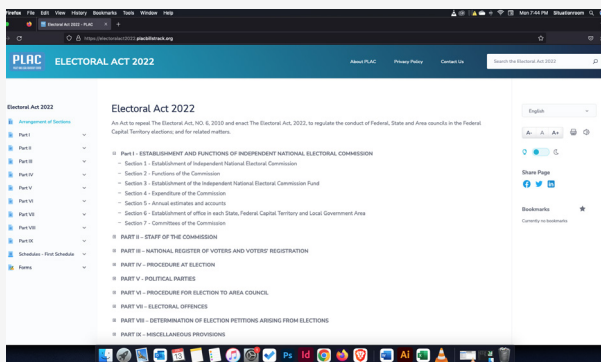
Firefox File Edit View History Bookmarks Tools Window Help

Mon 7:44 PM Situationroom

Electoral Act 2022 - PLAC

https://electoralact2022.placbillstrack.org

PLAC

ELECTORAL ACT 2022

About PLAC Privacy Policy Contact Us

Search the Electoral Act 2022

Electoral Act 2022

Arrangement of Sections

Part I

Part II

Part III

Part IV

Part V

Part VI

Part VII

Part VIII

Part IX

Schedules - First Schedule

Forms

Electoral Act 2022

An Act to repeal The Electoral Act, NO. 6, 2010 and enact The Electoral Act, 2022, to regulate the conduct of Federal, State and Area councils in the Federal Capital Territory elections; and for related matters.

Part I - ESTABLISHMENT AND FUNCTIONS OF INDEPENDENT NATIONAL ELECTORAL COMMISSION

— Section 1 - Establishment of Independent National Electoral Commission

— Section 2 - Functions of the Commission

— Section 3 - Establishment of the Independent National Electoral Commission Fund

— Section 4 - Expenditure of the Commission

— Section 5 - Annual estimates and accounts

— Section 6 - Establishment of office in each State, Federal Capital Territory and Local Government Area

— Section 7 - Committees of the Commission

PART II – STAFF OF THE COMMISSION

PART III – NATIONAL REGISTER OF VOTERS AND VOTERS' REGISTRATION

PART IV – PROCEDURE AT ELECTION

PART V - POLITICAL PARTIES

PART VI – PROCEDURE FOR ELECTION TO AREA COUNCIL

PART VII – ELECTORAL OFFENCES

PART VIII – DETERMINATION OF ELECTION PETITIONS ARISING FROM ELECTIONS

PART IX – MISCELLANEOUS PROVISIONS

English

A- A A+

Share Page

Bookmarks

Currently no bookmarks